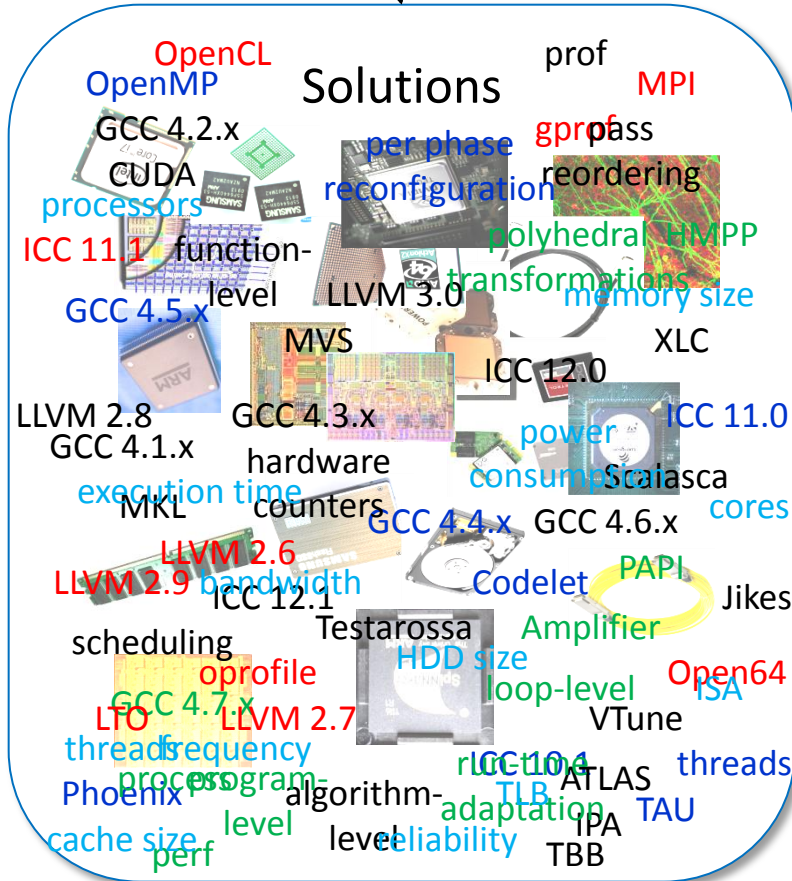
OpenCL
prof
OpenMP
Solutions
MPI
GCC 4.2.x
gprof
pass
per phase
CUDA
reconfiguration
reordering
processors
ICC 11.1
function-level
polyhedral
HMPP
transformations
GCC 4.5.x
LLVM 3.0
memory size
MVS
XLC
ICC 12.0
LLVM 2.8
GCC 4.3.x
ICC 11.0
GCC 4.1.x
power
hardware
consumption
Scalasca
execution time
MKL
counters
GCC 4.4.x
GCC 4.6.x
cores
LLVM 2.6
PAPI
LLVM 2.9
bandwidth
Codelet
ICC 12.1
Jikes
scheduling
Testarossa
Amplifier
HDD size
oprofile
Open64
GCC 4.7.x
loop-level
ISA
LTO
LLVM 2.7
VTune
threads
frequency
ICC 10.1
run-time
threads
process
program-level
ATLAS
Phoenix
algorithm-level
TLB
adaptation
TAU
cache size
reliability
IPA
perf
TBB